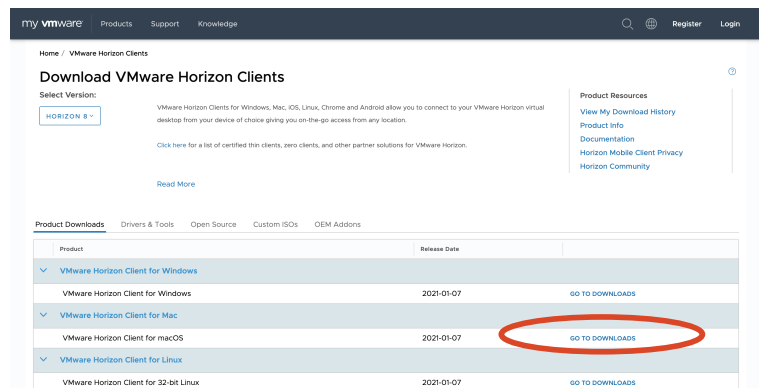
my vmware Products Support Knowledge Register Login

Home / VMware Horizon Clients

Download VMware Horizon Clients

?

Select Version:

HORIZON 8

VMware Horizon Clients for Windows, Mac, iOS, Linux, Chrome and Android allow you to connect to your VMware Horizon virtual desktop from your device of choice giving you on-the-go access from any location.

Click here for a list of certified thin clients, zero clients, and other partner solutions for VMware Horizon.

Read More

Product Resources
View My Download History
Product Info
Documentation
Horizon Mobile Client Privacy
Horizon Community

Product Downloads Drivers & Tools Open Source Custom ISOs OEM Addons

| Product | Release Date | |
|---|---|---|
| VMware Horizon Client for Windows | | |
| VMware Horizon Client for Windows | 2021-01-07 | GO TO DOWNLOADS |
| VMware Horizon Client for Mac | | |
| VMware Horizon Client for macOS | 2021-01-07 | GO TO DOWNLOADS |
| VMware Horizon Client for Linux | | |
| VMware Horizon Client for 32-bit Linux | 2021-01-07 | GO TO DOWNLOADS |